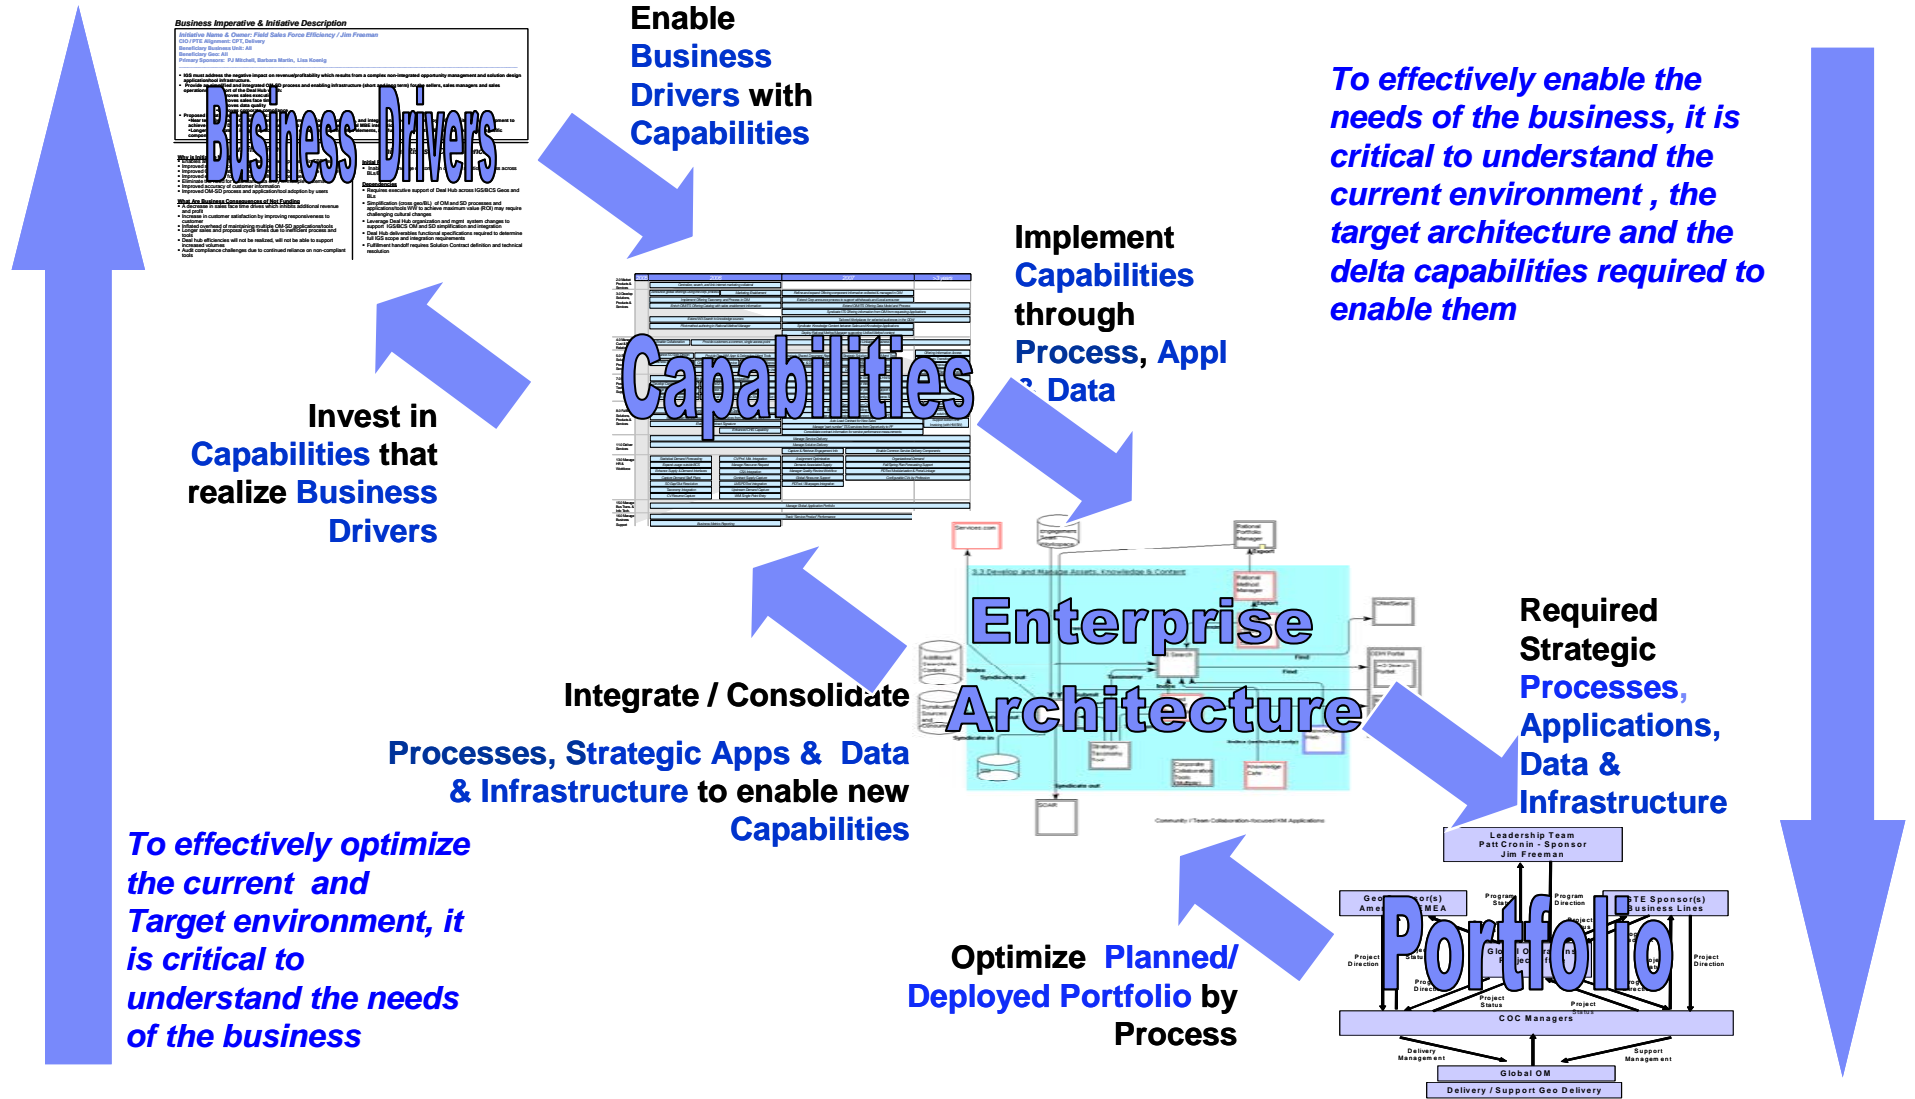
Business Imperative & Initiative Description

Business Drivers

Enable Business Drivers with Capabilities

Capabilities

Implement Capabilities through Process, Appl & Data

To effectively enable the needs of the business, it is critical to understand the current environment , the target architecture and the delta capabilities required to enable them

Invest in Capabilities that realize Business Drivers

Enterprise Architecture

Integrate / Consolidate

Processes, Strategic Apps & Data & Infrastructure to enable new Capabilities

Required Strategic Processes, Applications, Data & Infrastructure

To effectively optimize the current and Target environment, it is critical to understand the needs of the business

Optimize Planned/ Deployed Portfolio by Process

Leadership Team
Patt Cronin - Sponsor
Jim Freeman

Portfolio

Program Status
Program Direction
Project Direction
Project Status
COC Managers
Delivery Management
Support Management
Global OM
Delivery / Support Geo Delivery